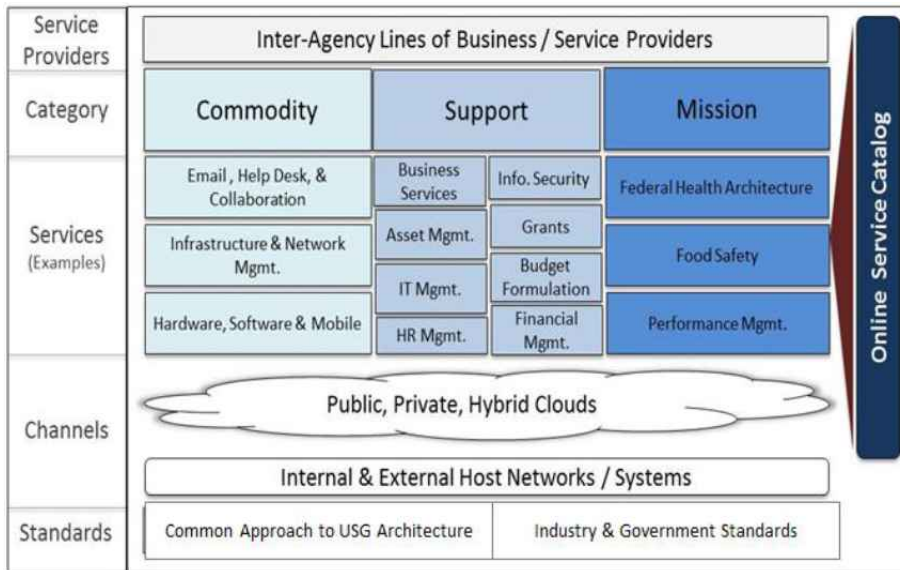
Service Providers

Inter-Agency Lines of Business / Service Providers

Category

Commodity

Support

Mission

Services
(Examples)

Email , Help Desk, & Collaboration

Infrastructure & Network Mgmt.

Hardware, Software & Mobile

Business Services

Asset Mgmt.

IT Mgmt.

HR Mgmt.

Info. Security

Grants

Budget Formulation

Financial Mgmt.

Federal Health Architecture

Food Safety

Performance Mgmt.

Online Service Catalog

Channels

Public, Private, Hybrid Clouds

Internal & External Host Networks / Systems

Standards

Common Approach to USG Architecture

Industry & Government Standards